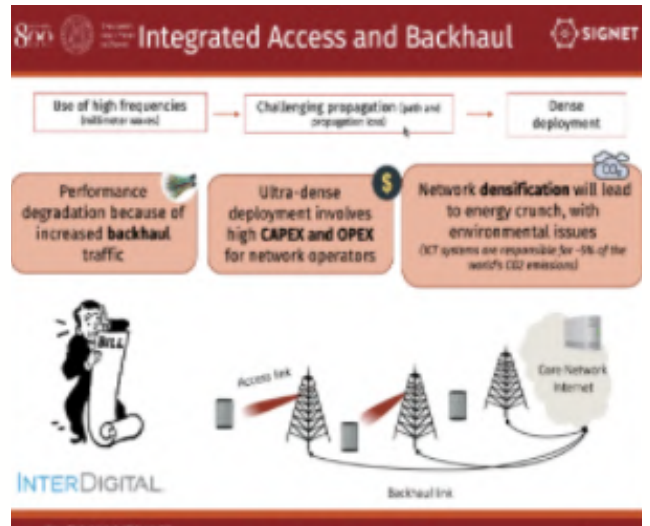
800 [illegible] Integrated Access and Backhaul

SIGNET

Use of high frequencies (millimeter waves)

Challenging propagation (path and propagation loss)

Dense deployment

Performance degradation because of increased backhaul traffic

Ultra-dense deployment involves high CAPEX and OPEX for network operators

$

Network densification will lead to energy crunch, with environmental issues

(ICT systems are responsible for ~5% of the world's CO2 emissions)

$CO_2$

BILL

Access link

Core Network Internet

INTERDIGITAL

Backhaul link